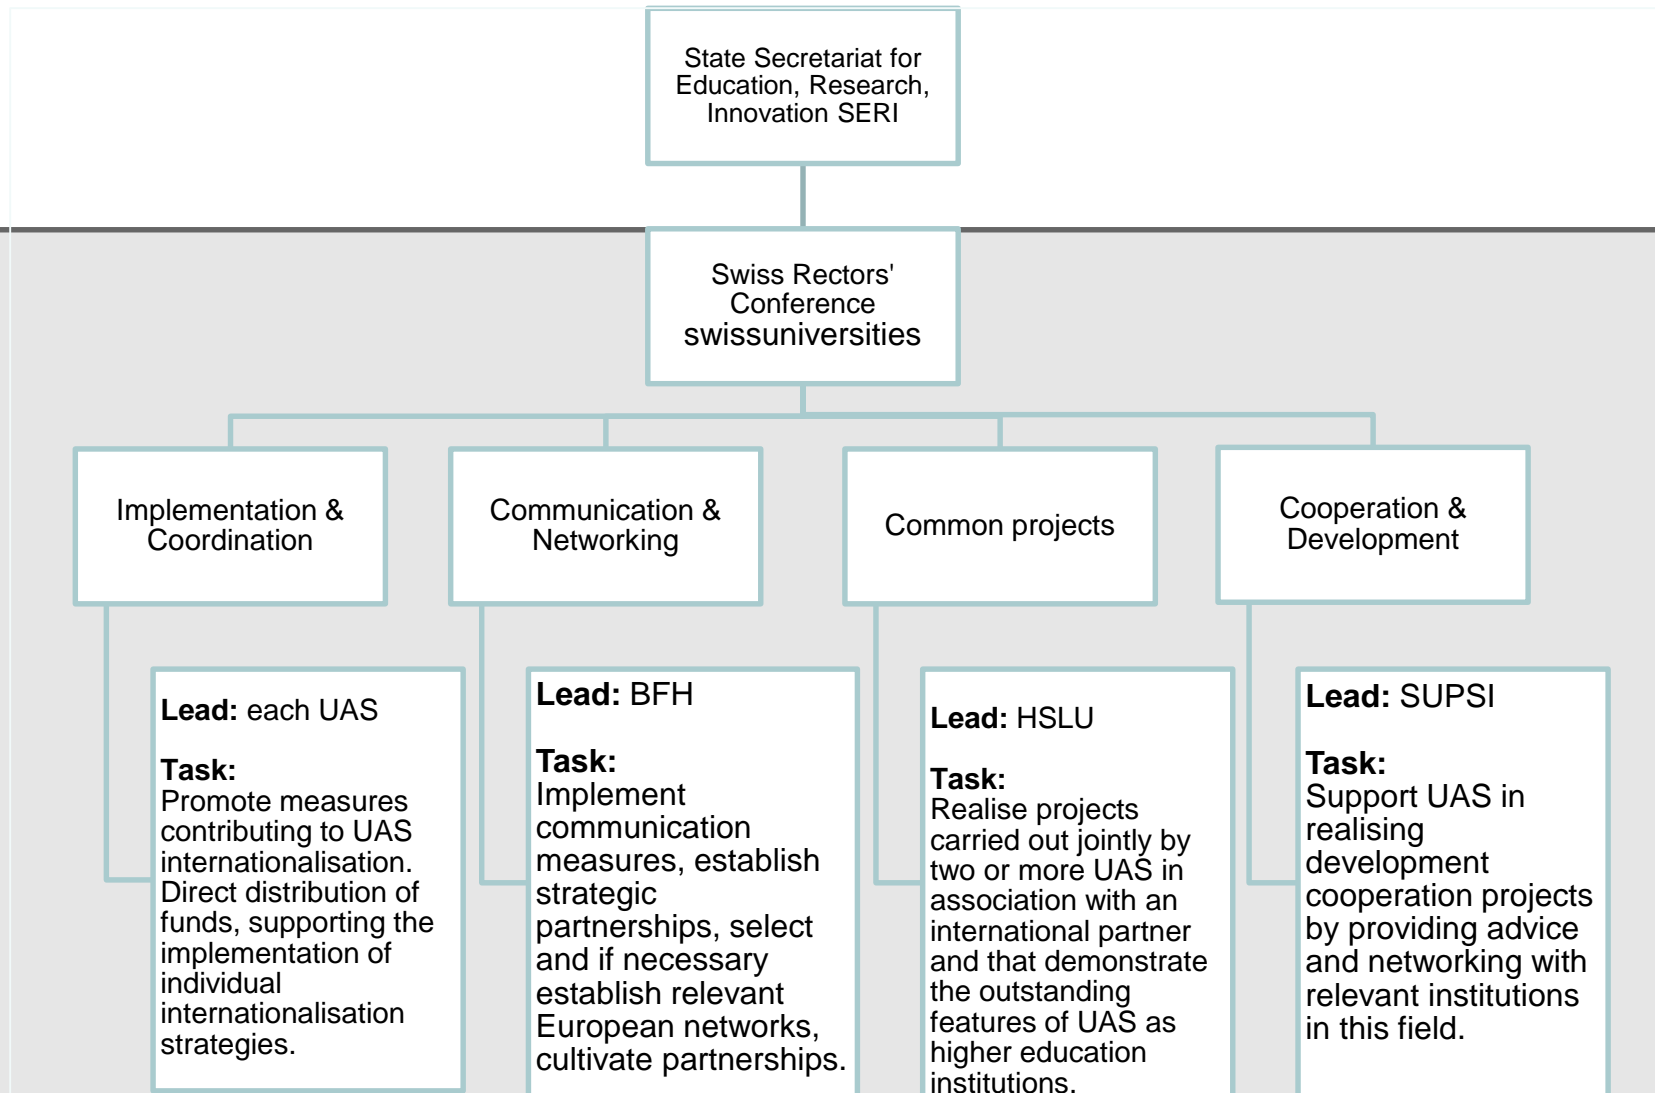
State Secretariat for Education, Research, Innovation SERI

Swiss Rectors' Conference swissuniversities

Implementation & Coordination

Communication & Networking

Common projects

Cooperation & Development

**Lead:** each UAS

**Task:**
Promote measures contributing to UAS internationalisation. Direct distribution of funds, supporting the implementation of individual internationalisation strategies.

**Lead:** BFH

**Task:**
Implement communication measures, establish strategic partnerships, select and if necessary establish relevant European networks, cultivate partnerships.

**Lead:** HSLU

**Task:**
Realise projects carried out jointly by two or more UAS in association with an international partner and that demonstrate the outstanding features of UAS as higher education institutions.

**Lead:** SUPSI

**Task:**
Support UAS in realising development cooperation projects by providing advice and networking with relevant institutions in this field.